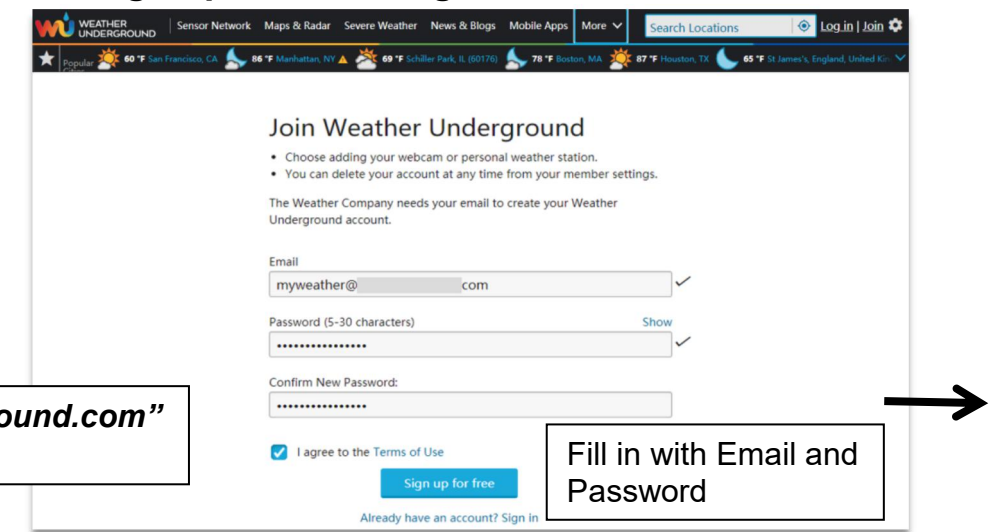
WEATHER UNDERGROUND | Sensor Network | Maps & Radar | Severe Weather | News & Blogs | Mobile Apps | More | Search Locations | Log in | Join

Popular Cities 60 °F San Francisco, CA 86 °F Manhattan, NY 69 °F Schiller Park, IL (60176) 78 °F Boston, MA 87 °F Houston, TX 65 °F St James's, England, United Kin

Join Weather Underground

• Choose adding your webcam or personal weather station.
• You can delete your account at any time from your member settings.

The Weather Company needs your email to create your Weather Underground account.

Email
myweather@ com

Password (5-30 characters) Show
••••••••••••••••

Confirm New Password:
••••••••••••••••

I agree to the Terms of Use

Sign up for free

Already have an account? Sign in

ound.com"

Fill in with Email and Password